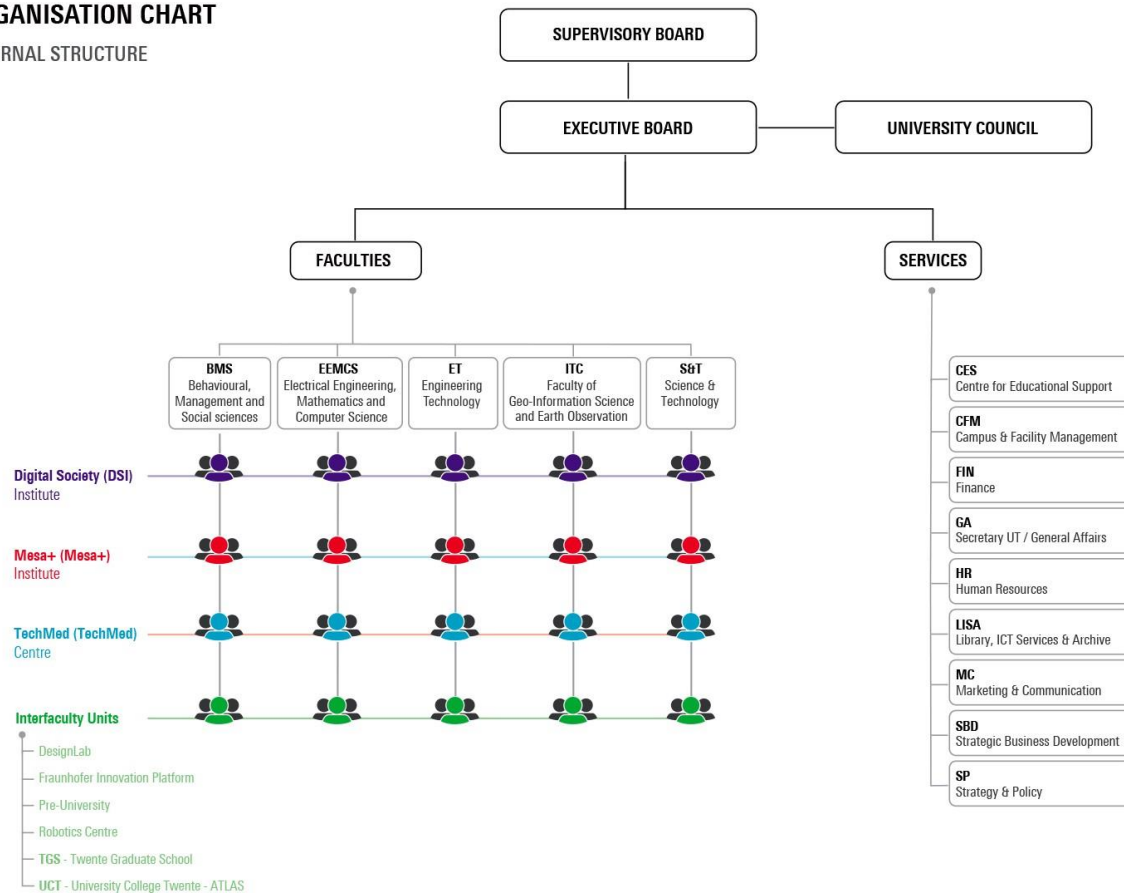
GANISATION CHART
RNAL STRUCTURE

SUPERVISORY BOARD

EXECUTIVE BOARD

UNIVERSITY COUNCIL

FACULTIES

SERVICES

BMS
Behavioural, Management and Social sciences

EEMCS
Electrical Engineering, Mathematics and Computer Science

ET
Engineering Technology

ITC
Faculty of Geo-Information Science and Earth Observation

S&T
Science & Technology

Digital Society (DSI) Institute

Mesa+ (Mesa+) Institute

TechMed (TechMed) Centre

Interfaculty Units

DesignLab
Fraunhofer Innovation Platform
Pre-University
Robotics Centre
TGS - Twente Graduate School
UCT - University College Twente - ATLAS

CES
Centre for Educational Support

CFM
Campus & Facility Management

FIN
Finance

GA
Secretary UT / General Affairs

HR
Human Resources

LISA
Library, ICT Services & Archive

MC
Marketing & Communication

SBD
Strategic Business Development

SP
Strategy & Policy